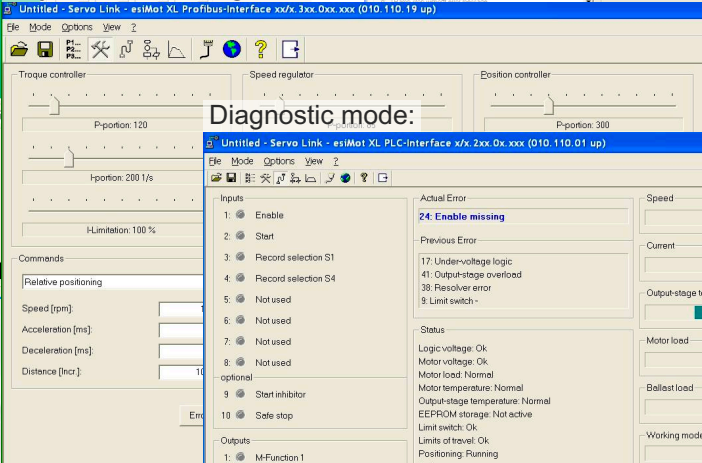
Untitled - Servo Link - esiMot XL Profibus-Interface xx/x.3xx.0xx.xxx (010.110.19 up)

File Mode Options View ?

P1... P2... P9...

Troque controller

P-portion: 120

I-portion: 200 1/s

I-Limitation: 100 %

Speed regulator

P-portion: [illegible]

Position controller

P-portion: 300

Diagnostic mode:

Commands

Relative positioning

Speed [rpm]:

Acceleration [ms]:

Deceleration [ms]:

Distance [Incr.]:

Untitled - Servo Link - esiMot XL PLC-Interface x/x.2xx.0x.xxx (010.110.01 up)

File Mode Options View ?

Inputs

1: Enable

2: Start

3: Record selection S1

4: Record selection S4

5: Not used

6: Not used

7: Not used

8: Not used

optional

9 Start inhibitor

10 Safe stop

Outputs

1: M-Function 1

Actual Error

24: Enable missing

Previous Error

17: Under-voltage logic
41: Output-stage overload
38: Resolver error
9: Limit switch -

Status

Logic voltage: Ok
Motor voltage: Ok
Motor load: Normal
Motor temperature: Normal
Output-stage temperature: Normal
EEPROM storage: Not active
Limit switch: Ok
Limits of travel: Ok
Positioning: Running

Speed

Current

Output-stage t

Motor load

Ballast load

Working mode